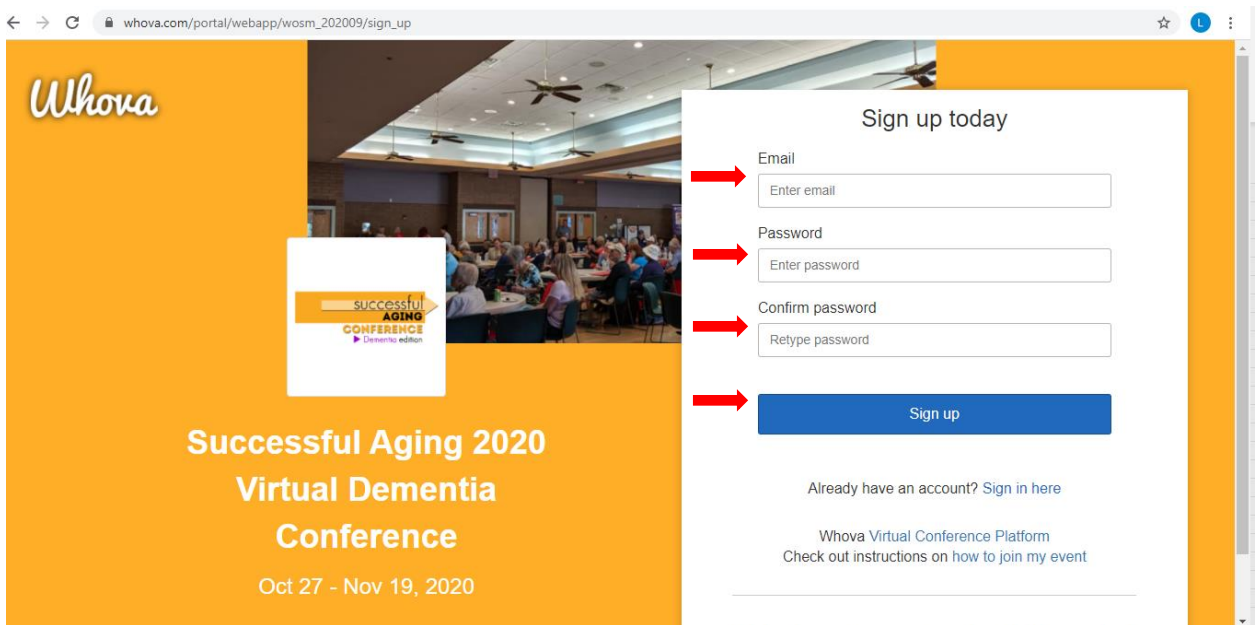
whova.com/portal/webapp/wosm_202009/sign_up

L

Whova

successful AGING CONFERENCE Dementia edition

Successful Aging 2020 Virtual Dementia Conference

Oct 27 - Nov 19, 2020

Sign up today

Email

Enter email

Password

Enter password

Confirm password

Retype password

Sign up

Already have an account? Sign in here

Whova Virtual Conference Platform
Check out instructions on how to join my event